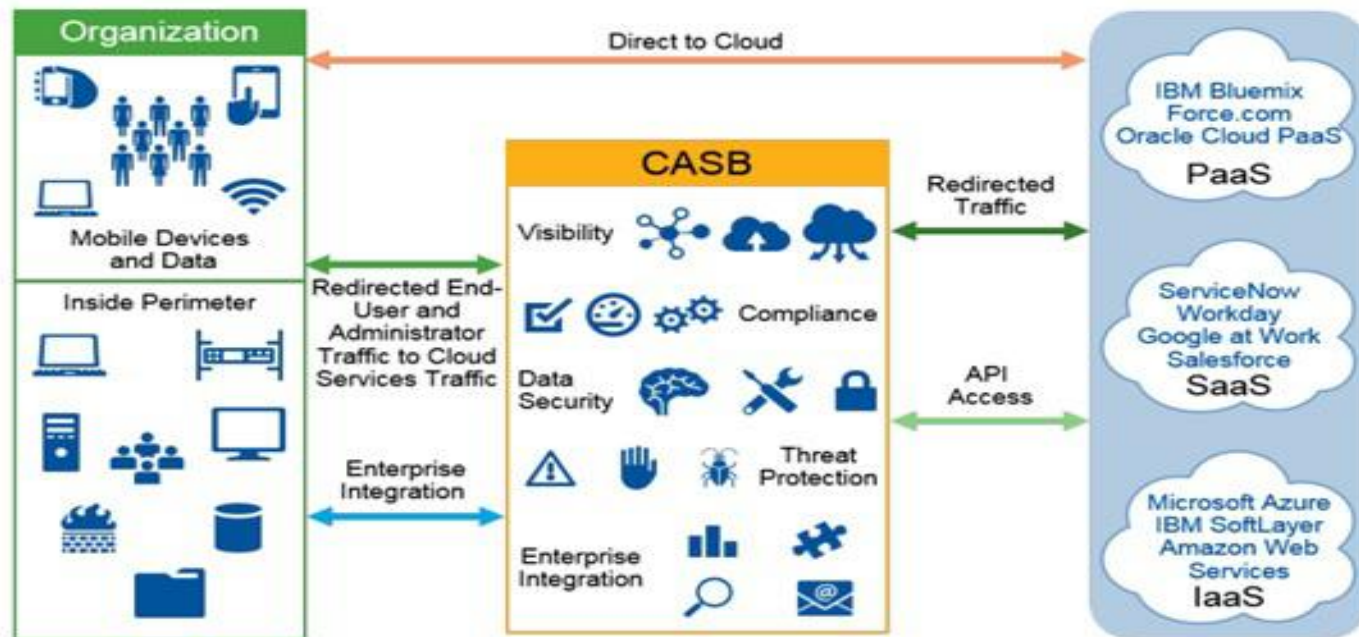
Organization

Direct to Cloud

Mobile Devices and Data

Inside Perimeter

Redirected End-User and Administrator Traffic to Cloud Services Traffic

Enterprise Integration

CASB

Visibility

Compliance

Data Security

Threat Protection

Enterprise Integration

Redirected Traffic

API Access

IBM Bluemix
Force.com
Oracle Cloud PaaS
PaaS

ServiceNow
Workday
Google at Work
Salesforce
SaaS

Microsoft Azure
IBM SoftLayer
Amazon Web Services
IaaS